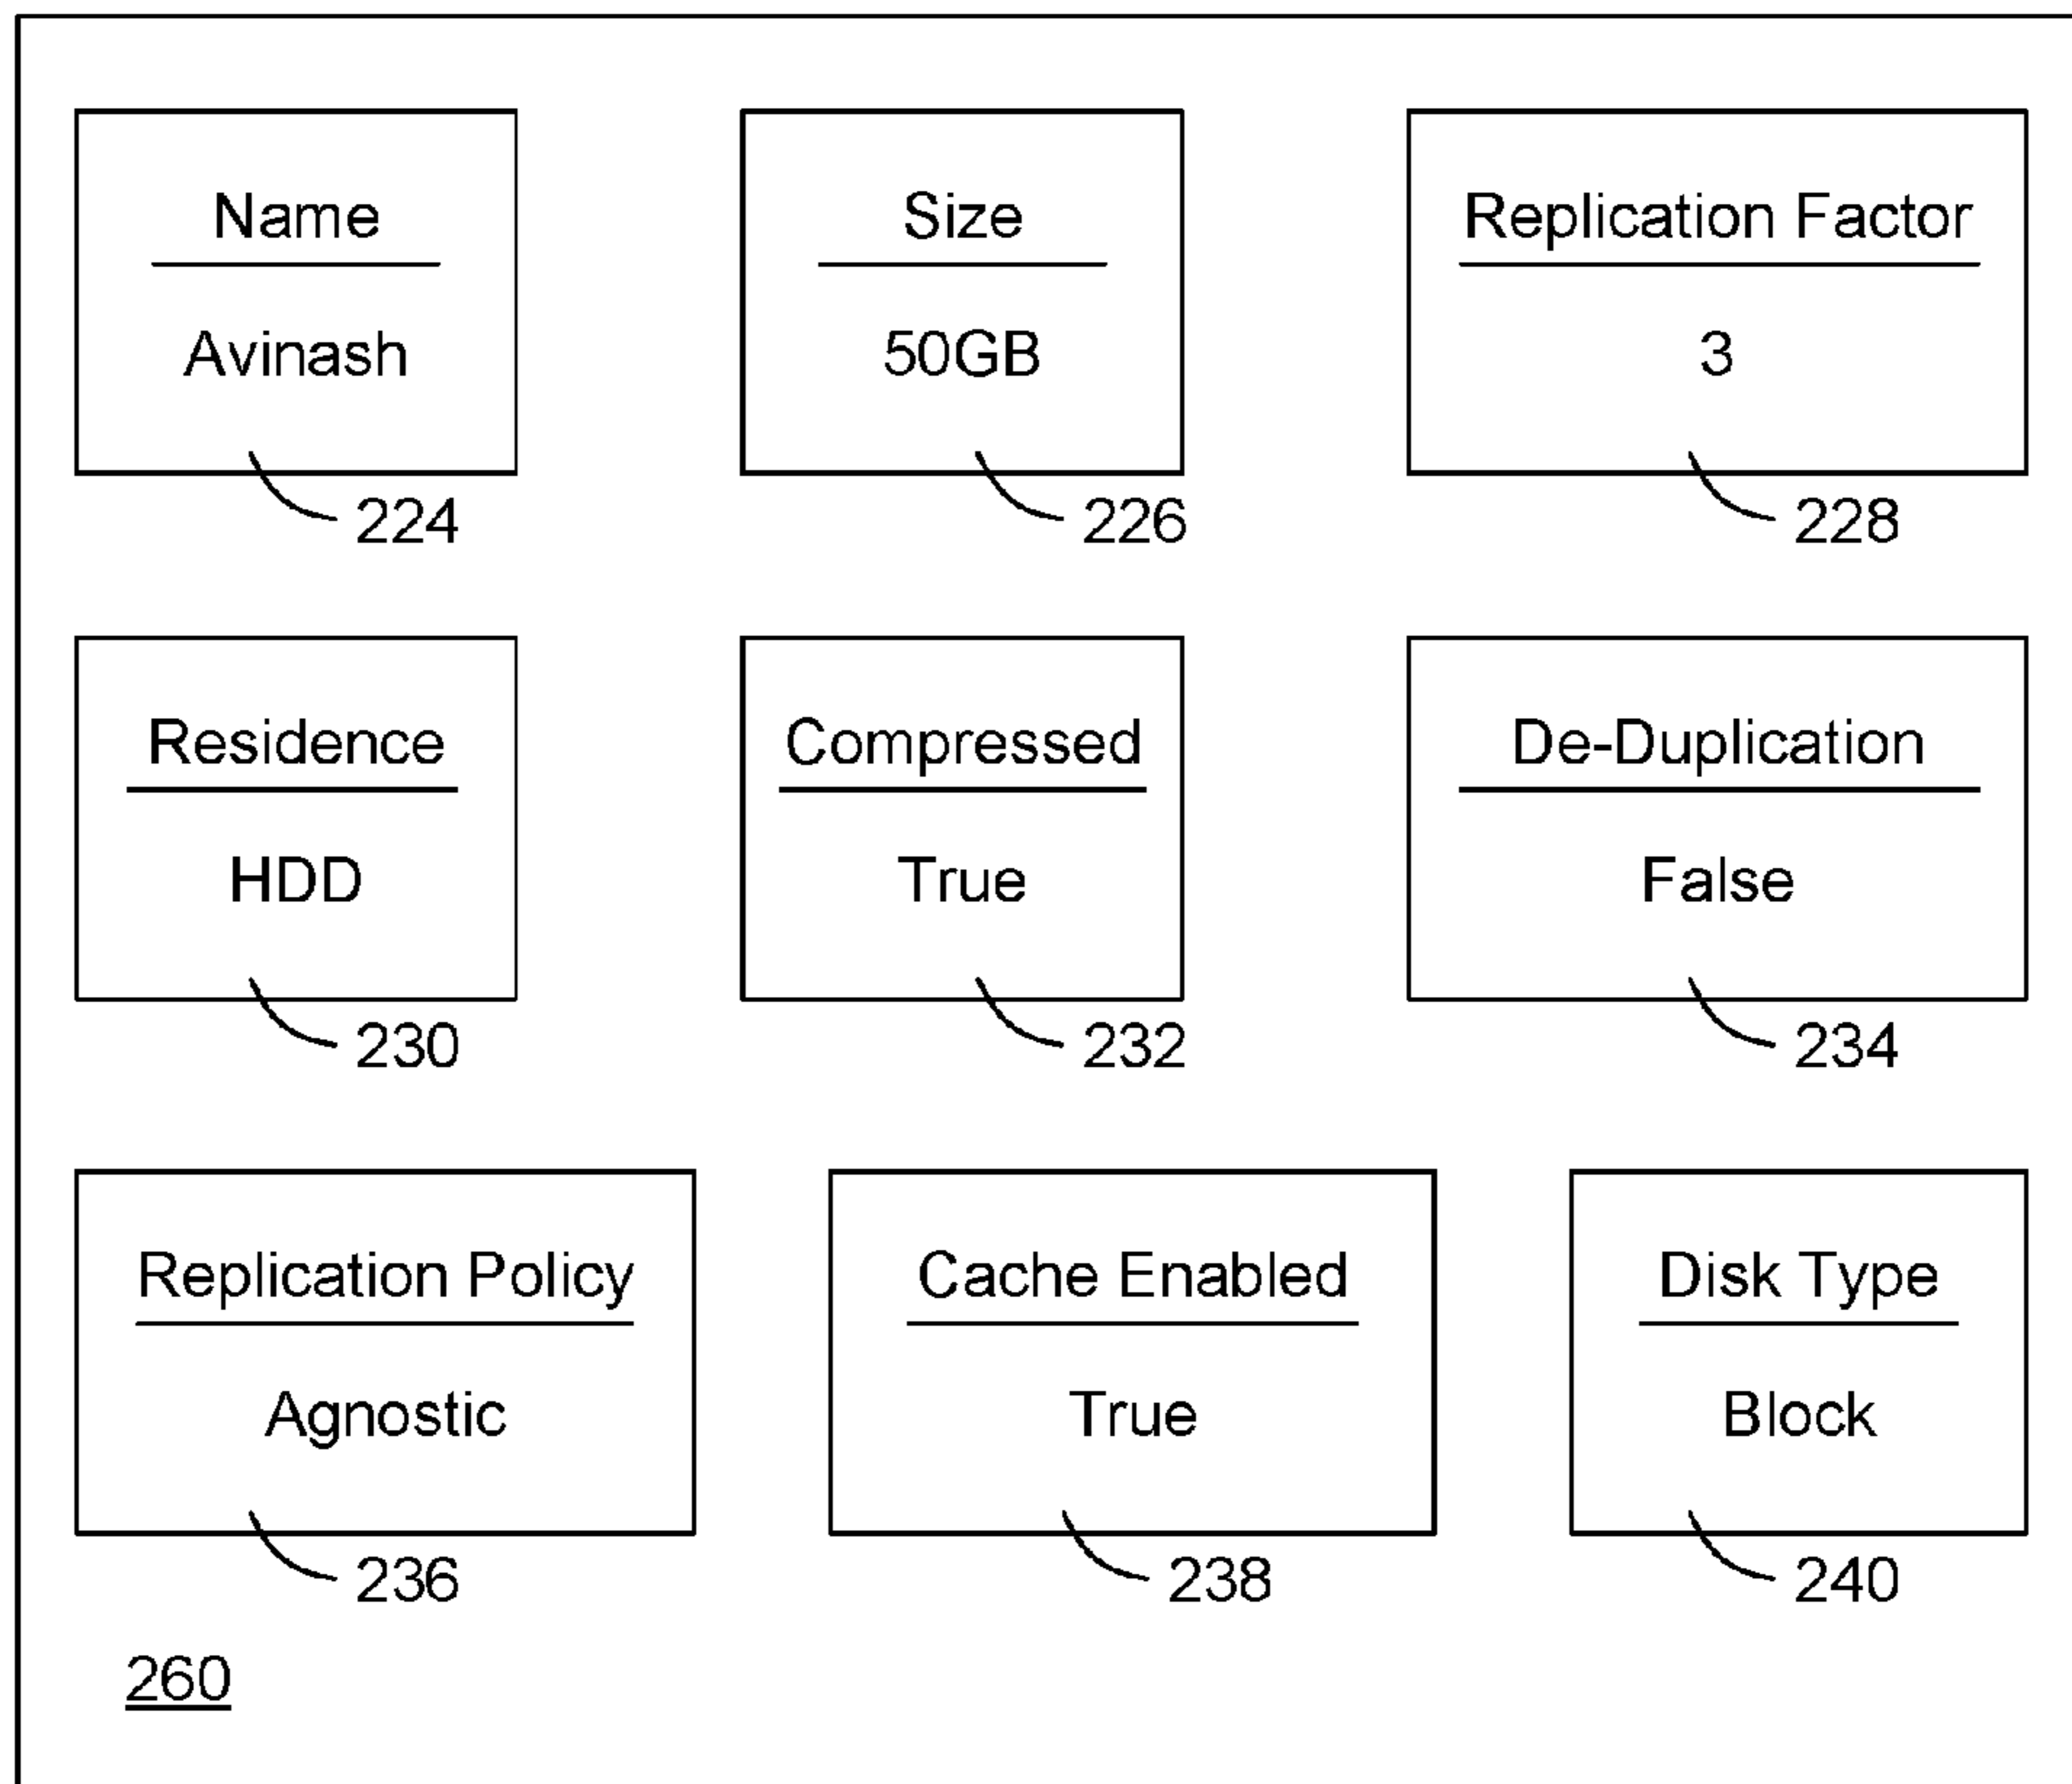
Name

Avinash

224

Size

50GB

226

Replication Factor

3

228

Residence

HDD

230

Compressed

True

232

De-Duplication

False

234

Replication Policy

Agnostic

236

Cache Enabled

True

238

Disk Type

Block

240

260